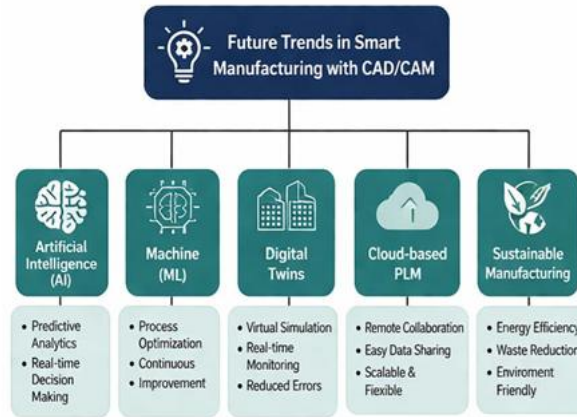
Future Trends in Smart Manufacturing with CAD/CAM

Artificial Intelligence (AI)

• Predictive Analytics
• Real-time Decision Making

Machine (ML)

• Process Optimization
• Continuous
• Improvement

Digital Twins

• Virtual Simulation
• Real-time Monitoring
• Reduced Errors

Cloud-based PLM

• Remote Collaboration
• Easy Data Sharing
• Scalable & Flexible

Sustainable Manufacturing

• Energy Efficienc
• Waste Reductio
• Enviroment Friendly